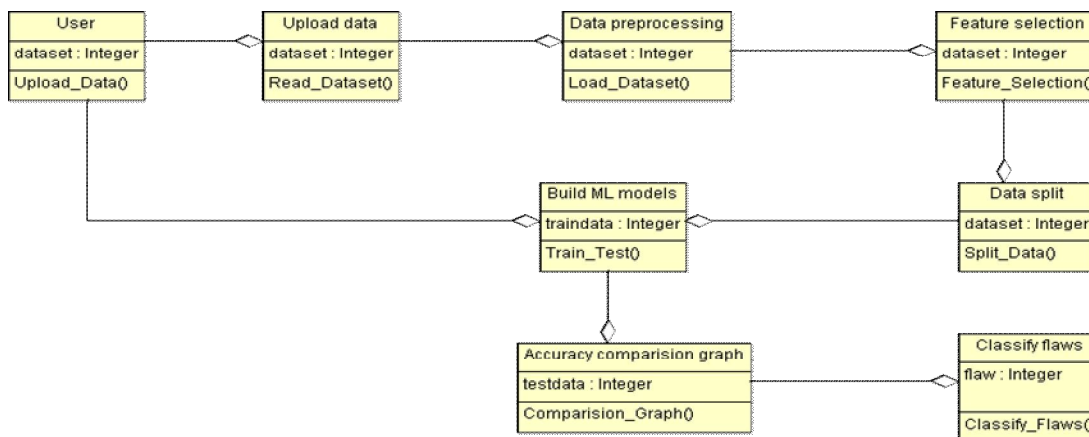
User
dataset : Integer
Upload_Data()

Upload data
dataset : Integer
Read_Dataset()

Data preprocessing
dataset : Integer
Load_Dataset()

Feature selection
dataset : Integer
Feature_Selection(

Build ML models
traindata : Integer
Train_Test()

Data split
dataset : Integer
Split_Data()

Accuracy comparision graph
testdata : Integer
Comparision_Graph()

Classify flaws
flaw : Integer
Classify_Flaws(